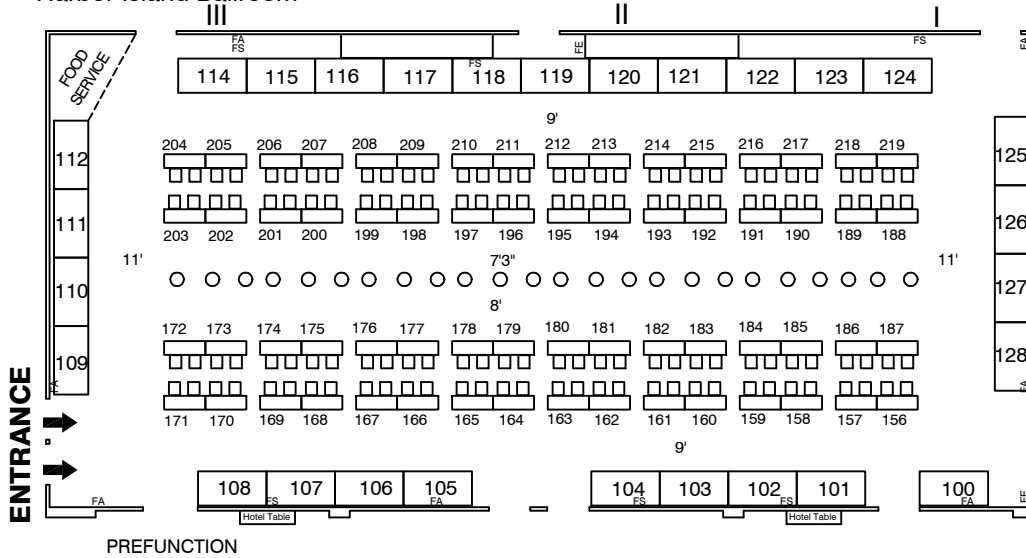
III II I

FA FS FE FS FS FE FA

FOOD SERVICE

114 115 116 117 118 119 120 121 122 123 124

9'

204 205 206 207 208 209 210 211 212 213 214 215 216 217 218 219

203 202 201 200 199 198 197 196 195 194 193 192 191 190 189 188

112 111 110 109

125 126 127 128

11' 7'3" 11'

8'

172 173 174 175 176 177 178 179 180 181 182 183 184 185 186 187

171 170 169 168 167 166 165 164 163 162 161 160 159 158 157 156

9'

ENTRANCE

FA

108 107 106 105 104 103 102 101 100

FS FA FS FS FA FE

Hotel Table Hotel Table

PREFUNCTION